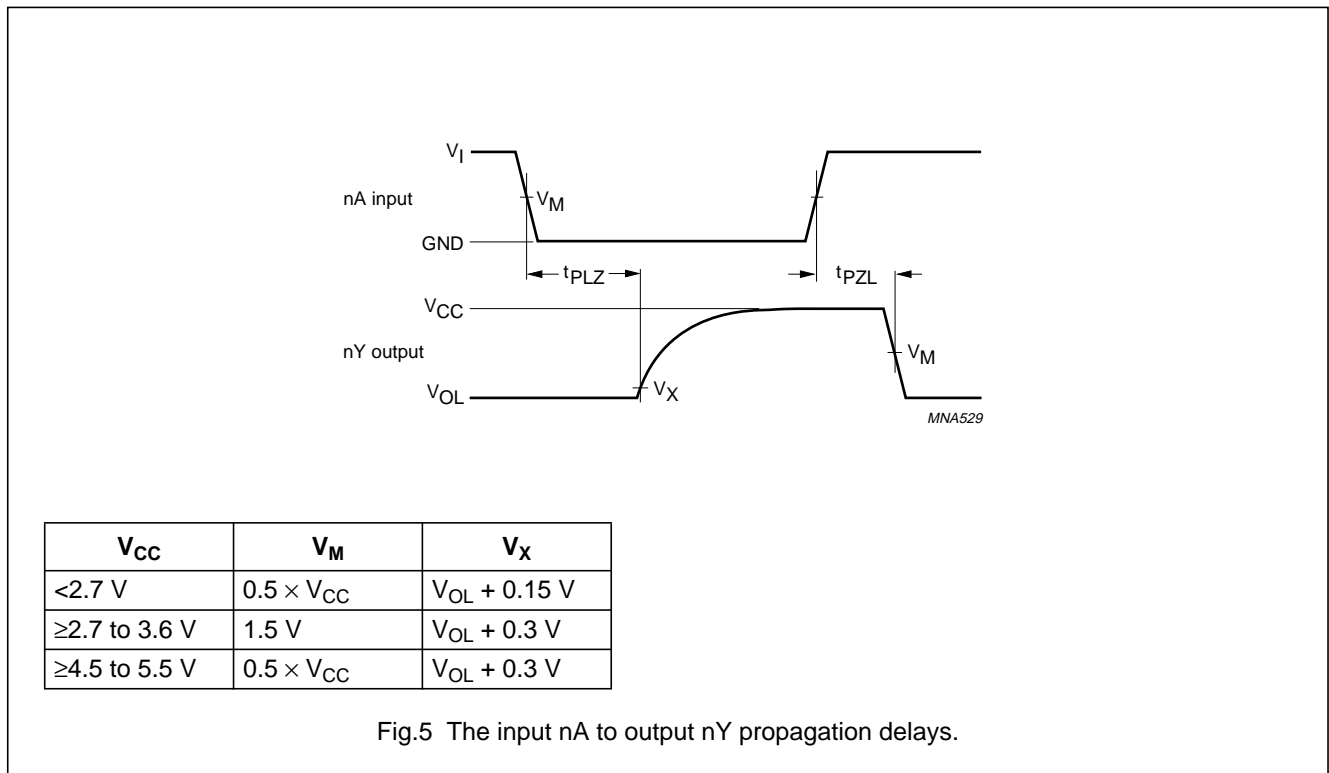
$V_I$

nA input

$V_M$

GND

$t_{PLZ}$

$t_{PZL}$

$V_{CC}$

nY output

$V_M$

$V_{OL}$

$V_X$

MNA529

| $V_{CC}$ | $V_M$ | $V_X$ |
|---|---|---|
| <2.7 V | $0.5 \times V_{CC}$ | $V_{OL}$ + 0.15 V |
| ≥2.7 to 3.6 V | 1.5 V | $V_{OL}$ + 0.3 V |
| ≥4.5 to 5.5 V | $0.5 \times V_{CC}$ | $V_{OL}$ + 0.3 V |

Fig.5 The input nA to output nY propagation delays.